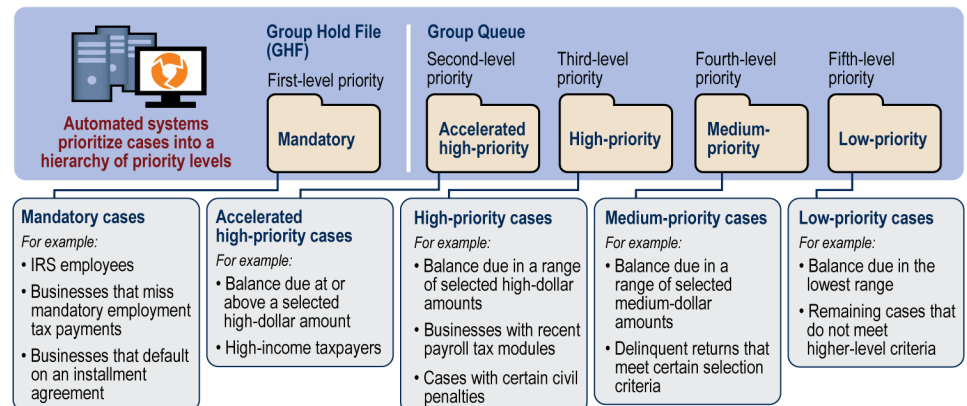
Automated systems prioritize cases into a hierarchy of priority levels

Group Hold File (GHF)

First-level priority

Mandatory

Group Queue

Second-level priority

Accelerated high-priority

Third-level priority

High-priority

Fourth-level priority

Medium-priority

Fifth-level priority

Low-priority

Mandatory cases

For example:

• IRS employees

• Businesses that miss mandatory employment tax payments

• Businesses that default on an installment agreement

Accelerated high-priority cases

For example:

• Balance due at or above a selected high-dollar amount

• High-income taxpayers

High-priority cases

For example:

• Balance due in a range of selected high-dollar amounts

• Businesses with recent payroll tax modules

• Cases with certain civil penalties

Medium-priority cases

For example:

• Balance due in a range of selected medium-dollar amounts

• Delinquent returns that meet certain selection criteria

Low-priority cases

For example:

• Balance due in the lowest range

• Remaining cases that do not meet higher-level criteria